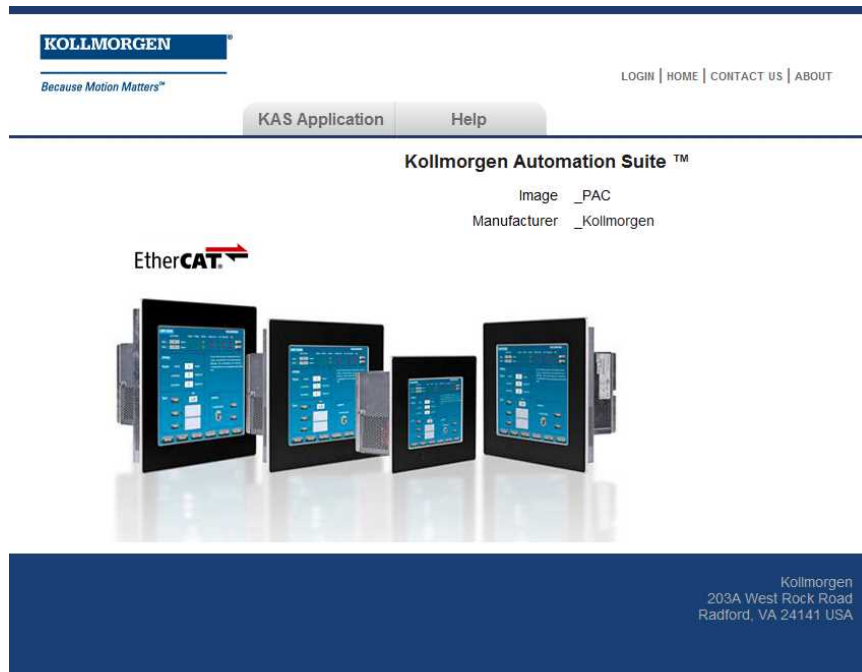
KOLLMORGEN®

Because Motion Matters™

LOGIN | HOME | CONTACT US | ABOUT

KAS Application Help

Kollmorgen Automation Suite ™

Image _PAC

Manufacturer _Kollmorgen

EtherCAT.

Kollmorgen
203A West Rock Road
Radford, VA 24141 USA